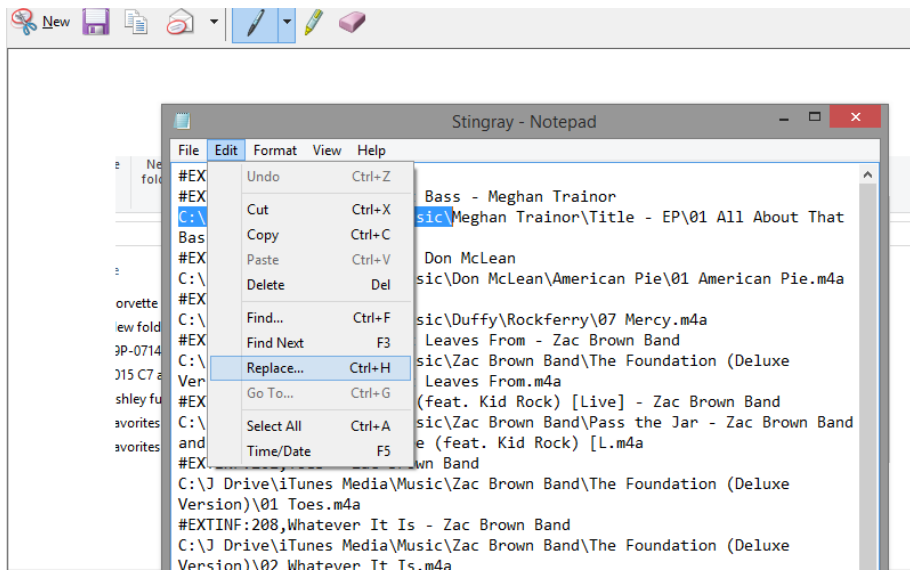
New

Stingray - Notepad

File Edit Format View Help

Undo Ctrl+Z
Cut Ctrl+X
Copy Ctrl+C
Paste Ctrl+V
Delete Del
Find... Ctrl+F
Find Next F3
Replace... Ctrl+H
Go To... Ctrl+G
Select All Ctrl+A
Time/Date F5

#EX
#EX Bass - Meghan Trainor
C:\ sic\Meghan Trainor\Title - EP\01 All About That Bas
#EX Don McLean
C:\ sic\Don McLean\American Pie\01 American Pie.m4a
#EX
C:\ sic\Duffy\Rockferry\07 Mercy.m4a
#EX Leaves From - Zac Brown Band
C:\ sic\Zac Brown Band\The Foundation (Deluxe Ver Leaves From.m4a
#EX (feat. Kid Rock) [Live] - Zac Brown Band
C:\ sic\Zac Brown Band\Pass the Jar - Zac Brown Band and e (feat. Kid Rock) [L.m4a
#EX wn Band
C:\J Drive\iTunes Media\Music\Zac Brown Band\The Foundation (Deluxe Version)\01 Toes.m4a
#EXTINF:208,Whatever It Is - Zac Brown Band
C:\J Drive\iTunes Media\Music\Zac Brown Band\The Foundation (Deluxe Version)\02 Whatever It Is.m4a

Ne fold
orvette
ew fold
9P-0714
015 C7 a
shley fu
avorites
avorites